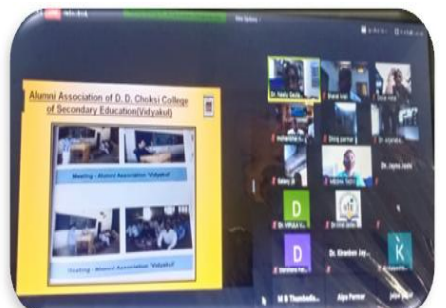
Alumni Association of D. D. Choksi College of Secondary Education(Vidyakul)

Meeting - Alumni Association Vidyakul

Meeting - Alumni Association Vidyakul

Dr. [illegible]

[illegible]

Dr. Jagna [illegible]

D

D

Dr. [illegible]

K

M B Thumbada...

Alpa Parmar

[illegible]